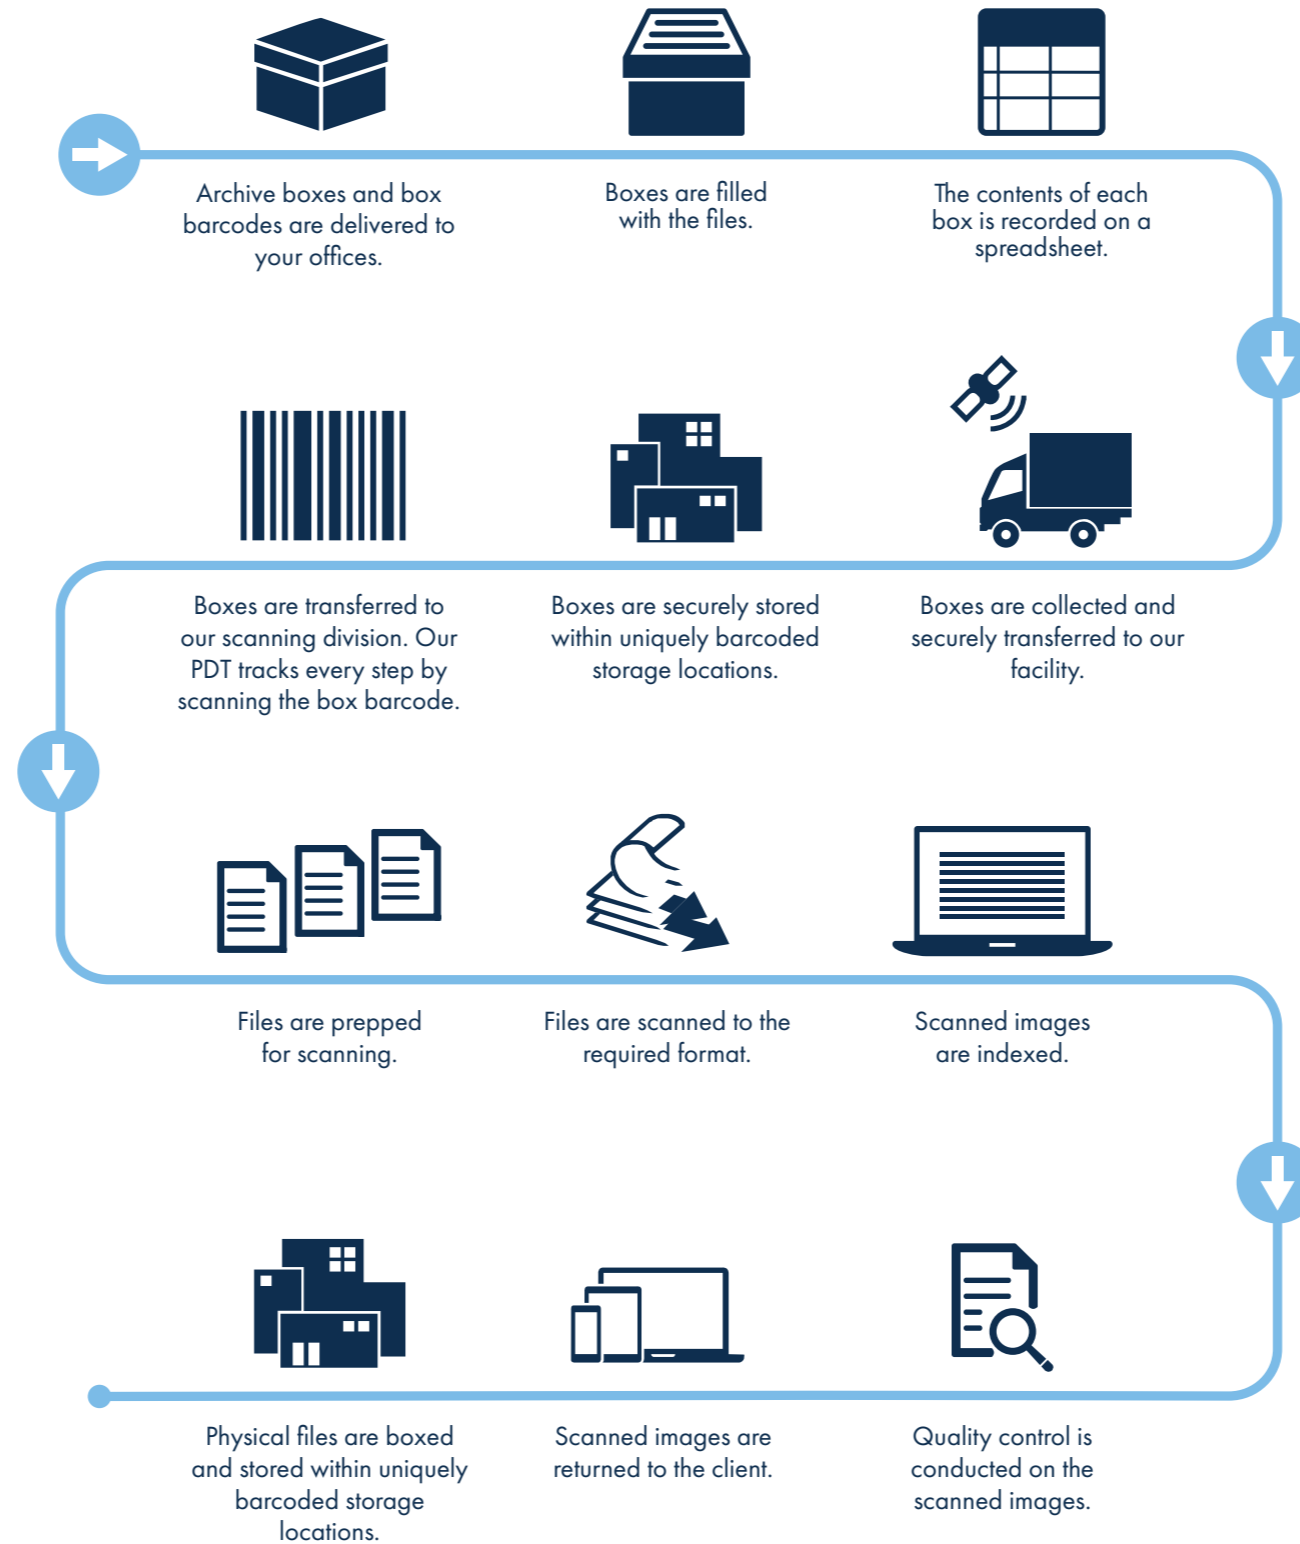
Archive boxes and box barcodes are delivered to your offices.

Boxes are filled with the files.

The contents of each box is recorded on a spreadsheet.

Boxes are transferred to our scanning division. Our PDT tracks every step by scanning the box barcode.

Boxes are securely stored within uniquely barcoded storage locations.

Boxes are collected and securely transferred to our facility.

Files are prepped for scanning.

Files are scanned to the required format.

Scanned images are indexed.

Physical files are boxed and stored within uniquely barcoded storage locations.

Scanned images are returned to the client.

Quality control is conducted on the scanned images.